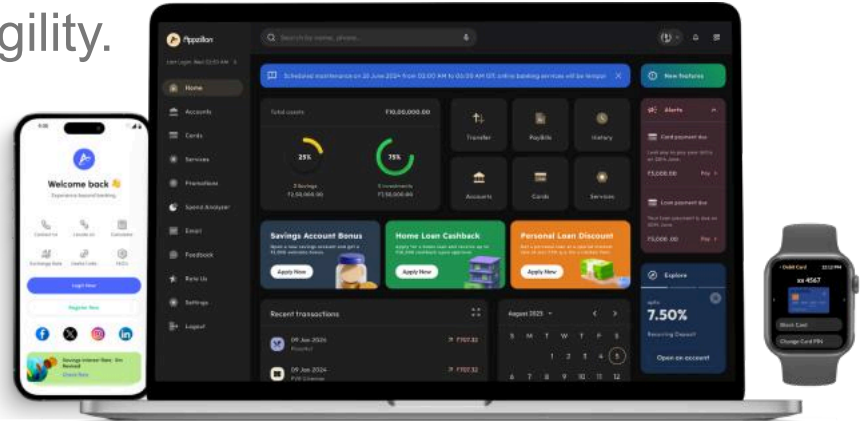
gility.

Appsilon

Search by name, phone...

Last Login: Wed 02:55 AM

Home
Accounts
Cards
Services
Promotions
Spend Analyzer
Email
Feedback
Rate Us
Settings
Logout

Scheduled maintenance on 20 June 2024 from 02:00 AM to 03:00 AM IST, online banking services will be tempor

New features

Total assets ₹10,00,000.00

25%
75%

2 Savings ₹2,50,000.00
5 Investments ₹7,50,000.00

Transfer
Paybills
History
Accounts
Cards
Services

Alerts

Card payment due
₹5,000.00 Pay

Loan payment due
₹5,000.00 Pay

Savings Account Bonus
Apply Now

Home Loan Cashback
Apply Now

Personal Loan Discount
Apply Now

Explore
7.50%
Recurring Deposit
Open an account

Recent transactions
09 Jun 2024 ₹707.32
09 Jun 2024 ₹707.32

August 2023
S M T W T F S
1 2 3 4 5
6 7 8 9 10 11 12

Welcome back 👋
Experience beyond banking

Login Now
Register Now

Savings Interest Rate
Check Now

Debit Card
xx 4567
Block Card
Change Card PIN